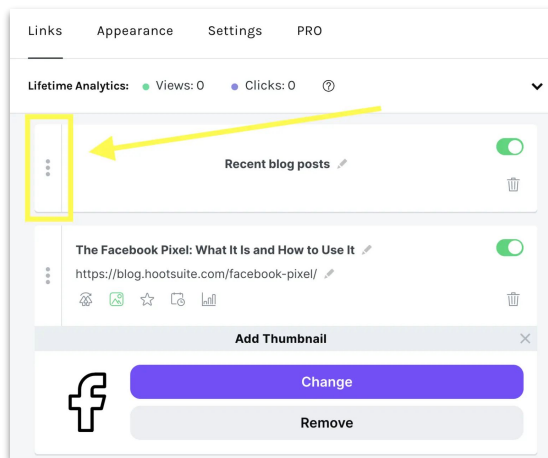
Links Appearance Settings PRO

Lifetime Analytics: Views: 0 Clicks: 0 ?

Recent blog posts

The Facebook Pixel: What It Is and How to Use It

https://blog.hootsuite.com/facebook-pixel/

Add Thumbnail

Change

Remove